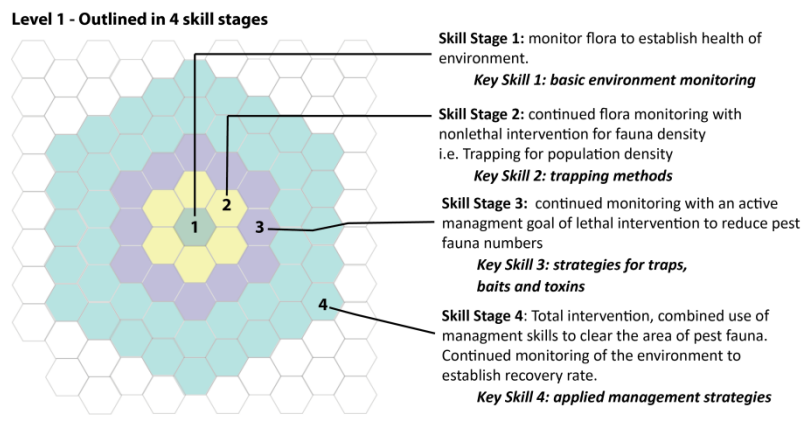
Level 1 - Outlined in 4 skill stages

1

2

3

4

Skill Stage 1: monitor flora to establish health of environment.

Key Skill 1: basic environment monitoring

Skill Stage 2: continued flora monitoring with nonlethal intervention for fauna density i.e. Trapping for population density

Key Skill 2: trapping methods

Skill Stage 3: continued monitoring with an active managment goal of lethal intervention to reduce pest fauna numbers

Key Skill 3: strategies for traps, baits and toxins

Skill Stage 4: Total intervention, combined use of managment skills to clear the area of pest fauna. Continued monitoring of the environment to establish recovery rate.

Key Skill 4: applied management strategies